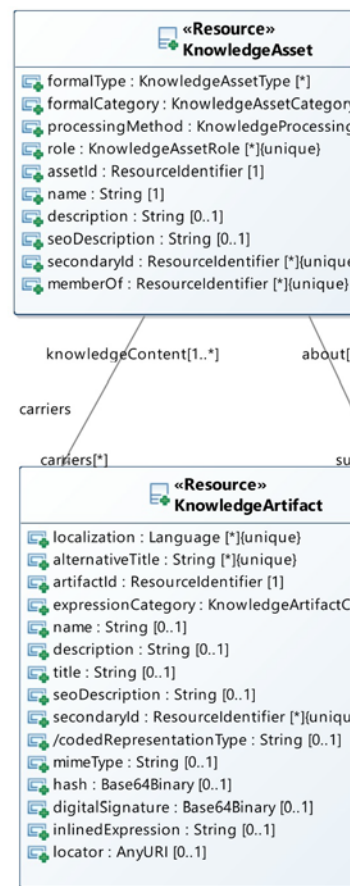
«Resource»
KnowledgeAsset

formalType : KnowledgeAssetType [*]
formalCategory : KnowledgeAssetCategory
processingMethod : KnowledgeProcessing
role : KnowledgeAssetRole [*]{unique}
assetId : ResourceIdentifier [1]
name : String [1]
description : String [0..1]
seoDescription : String [0..1]
secondaryId : ResourceIdentifier [*]{unique
memberOf : ResourceIdentifier [*]{unique}

knowledgeContent[1..*]

about[

carriers

carriers[*]

su

«Resource»
KnowledgeArtifact

localization : Language [*]{unique}
alternativeTitle : String [*]{unique}
artifactId : ResourceIdentifier [1]
expressionCategory : KnowledgeArtifactC
name : String [0..1]
description : String [0..1]
title : String [0..1]
seoDescription : String [0..1]
secondaryId : ResourceIdentifier [*]{uniqu
/codedRepresentationType : String [0..1]
mimeType : String [0..1]
hash : Base64Binary [0..1]
digitalSignature : Base64Binary [0..1]
inlinedExpression : String [0..1]
locator : AnyURI [0..1]